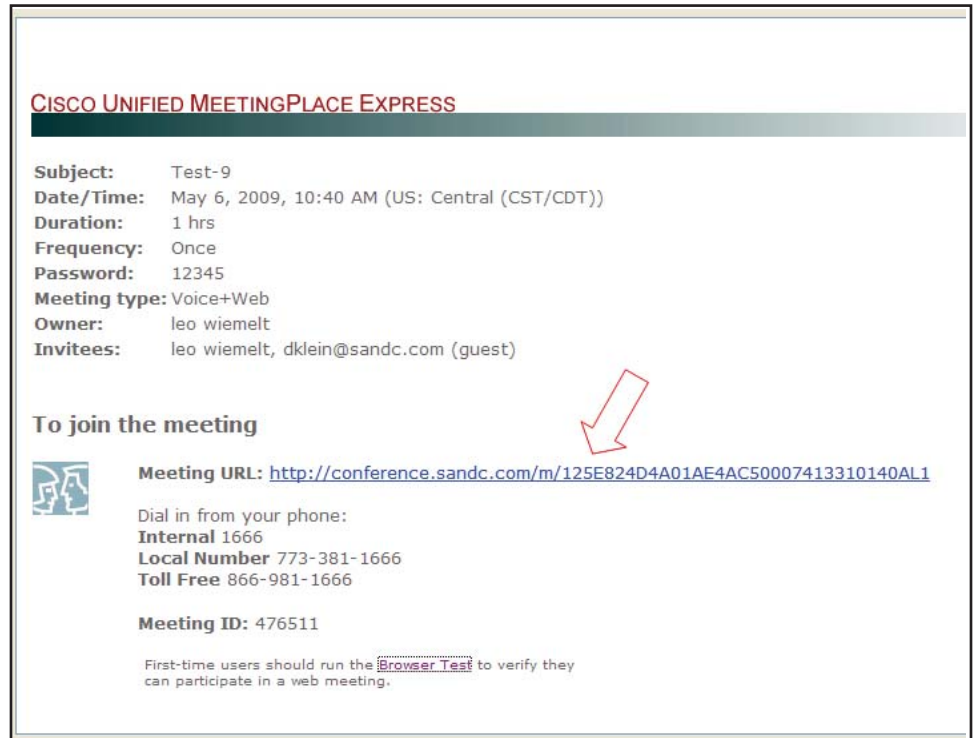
CISCO UNIFIED MEETINGPLACE EXPRESS

| | |
|---|---|
| **Subject:** | Test-9 |
| **Date/Time:** | May 6, 2009, 10:40 AM (US: Central (CST/CDT)) |
| **Duration:** | 1 hrs |
| **Frequency:** | Once |
| **Password:** | 12345 |
| **Meeting type:** | Voice+Web |
| **Owner:** | leo wiemelt |
| **Invitees:** | leo wiemelt, dklein@sandc.com (guest) |

To join the meeting

**Meeting URL:** http://conference.sandc.com/m/125E824D4A01AE4AC50007413310140AL1

Dial in from your phone:
**Internal** 1666
**Local Number** 773-381-1666
**Toll Free** 866-981-1666

**Meeting ID:** 476511

First-time users should run the Browser Test to verify they can participate in a web meeting.